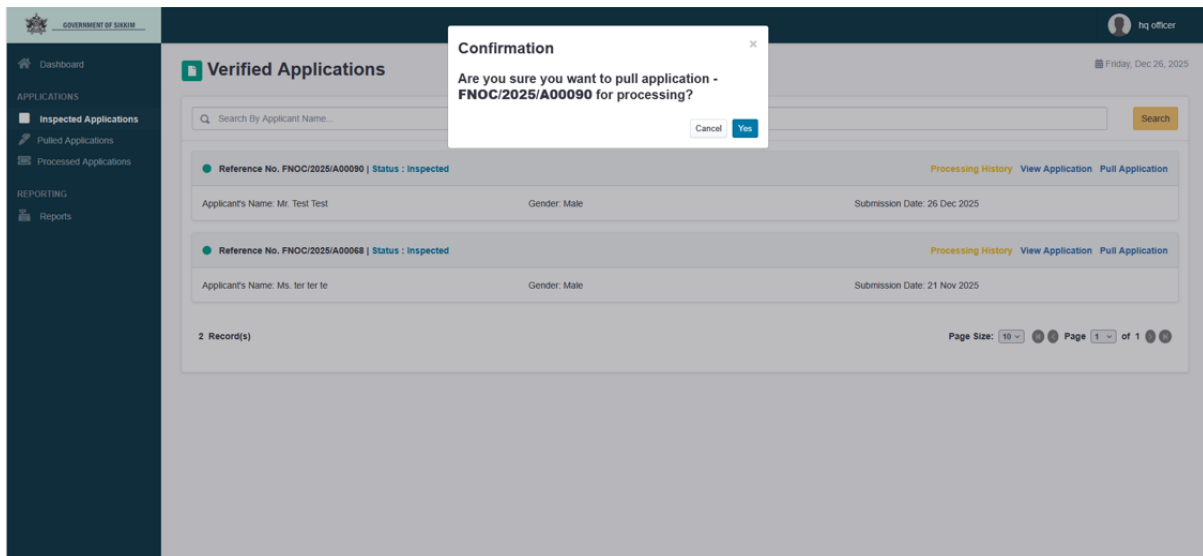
GOVERNMENT OF SIKKIM

hq officer

Dashboard

APPLICATIONS

Inspected Applications

Pulled Applications

Processed Applications

REPORTING

Reports

Verified Applications

Friday, Dec 26, 2025

Search By Applicant Name...

Search

Confirmation

×

Are you sure you want to pull application - FNOC/2025/A00090 for processing?

Cancel Yes

Reference No. FNOC/2025/A00090 | Status : Inspected

Processing History View Application Pull Application

Applicant's Name: Mr. Test Test

Gender: Male

Submission Date: 26 Dec 2025

Reference No. FNOC/2025/A00068 | Status : Inspected

Processing History View Application Pull Application

Applicant's Name: Ms. ter ter te

Gender: Male

Submission Date: 21 Nov 2025

2 Record(s)

Page Size: 10 Page 1 of 1